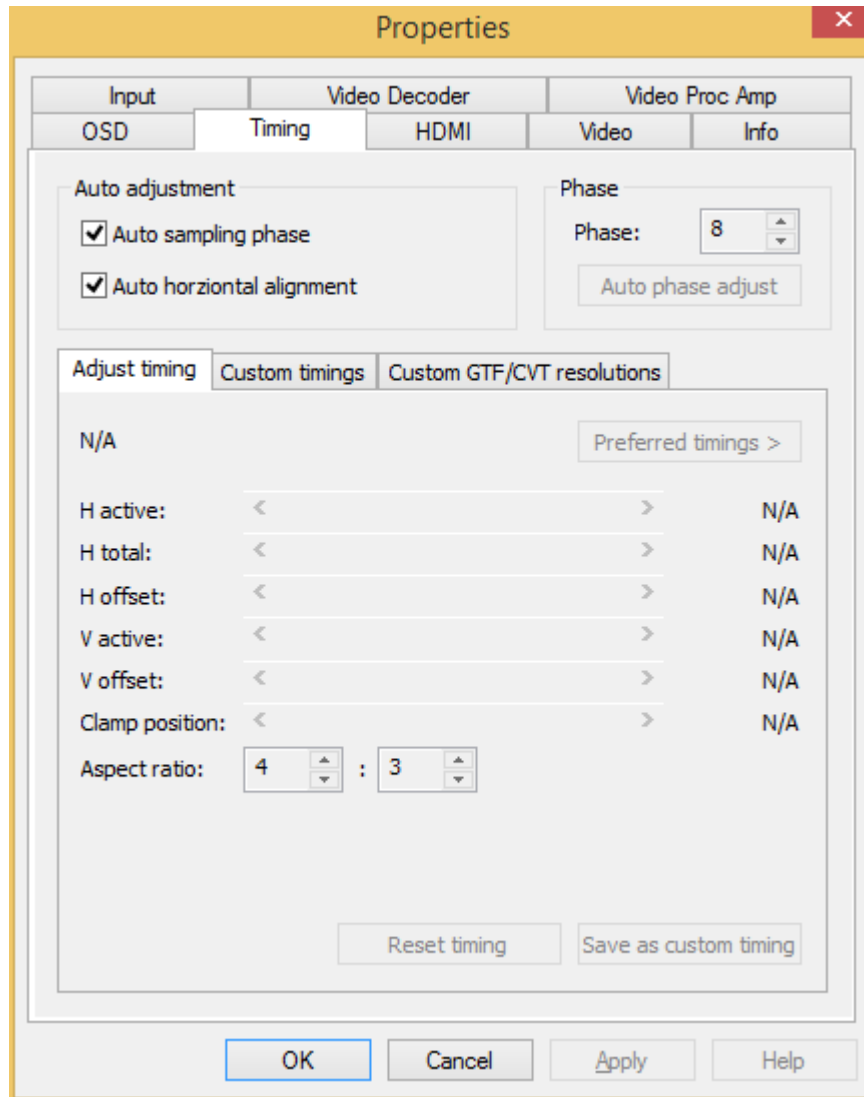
Properties

Input
Video Decoder
Video Proc Amp
OSD
Timing
HDMI
Video
Info

Auto adjustment
Auto sampling phase
Auto horziontal alignment

Phase
Phase: 8
Auto phase adjust

Adjust timing
Custom timings
Custom GTF/CVT resolutions

N/A
Preferred timings >

| | |
|---|---|
| H active: | N/A |
| H total: | N/A |
| H offset: | N/A |
| V active: | N/A |
| V offset: | N/A |
| Clamp position: | N/A |

Aspect ratio: 4 : 3

Reset timing
Save as custom timing

OK
Cancel
Apply
Help